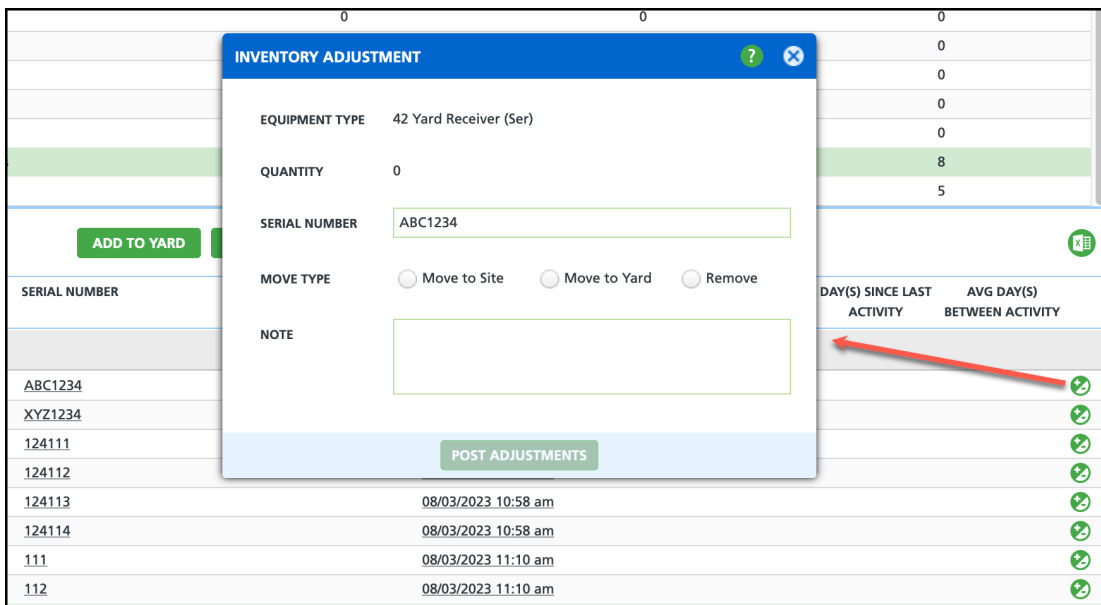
0 0 0

0

0

0

0

8

5

ADD TO YARD

SERIAL NUMBER

DAY(S) SINCE LAST ACTIVITY

AVG DAY(S) BETWEEN ACTIVITY

ABC1234

XYZ1234

124111

124112

124113 08/03/2023 10:58 am

124114 08/03/2023 10:58 am

111 08/03/2023 11:10 am

112 08/03/2023 11:10 am

INVENTORY ADJUSTMENT

?

EQUIPMENT TYPE 42 Yard Receiver (Ser)

QUANTITY 0

SERIAL NUMBER ABC1234

MOVE TYPE Move to Site Move to Yard Remove

NOTE

POST ADJUSTMENTS